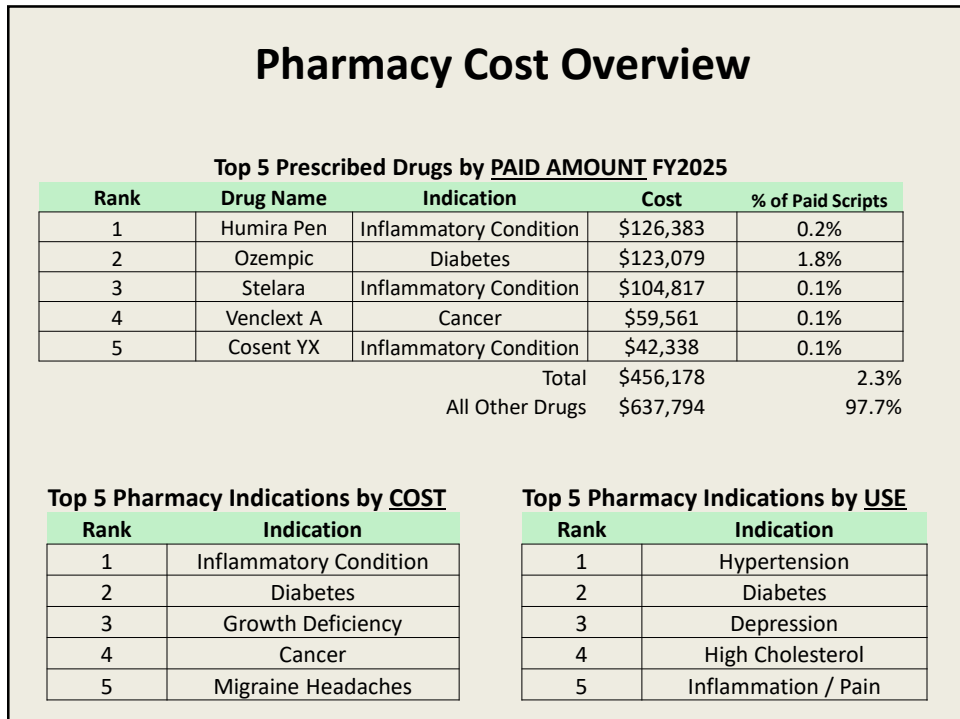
Pharmacy Cost Overview

Top 5 Prescribed Drugs by PAID AMOUNT FY2025

| Rank | Drug Name | Indication | Cost | % of Paid Scripts |
|---|---|---|---|---|
| 1 | Humira Pen | Inflammatory Condition | \$126,383 | 0.2% |
| 2 | Ozempic | Diabetes | \$123,079 | 1.8% |
| 3 | Stelara | Inflammatory Condition | \$104,817 | 0.1% |
| 4 | Venclext A | Cancer | \$59,561 | 0.1% |
| 5 | Cosent YX | Inflammatory Condition | \$42,338 | 0.1% |
| | | Total | \$456,178 | 2.3% |
| | | All Other Drugs | \$637,794 | 97.7% |

Top 5 Pharmacy Indications by COST

| Rank | Indication |
|---|---|
| 1 | Inflammatory Condition |
| 2 | Diabetes |
| 3 | Growth Deficiency |
| 4 | Cancer |
| 5 | Migraine Headaches |

Top 5 Pharmacy Indications by USE

| Rank | Indication |
|---|---|
| 1 | Hypertension |
| 2 | Diabetes |
| 3 | Depression |
| 4 | High Cholesterol |
| 5 | Inflammation / Pain |